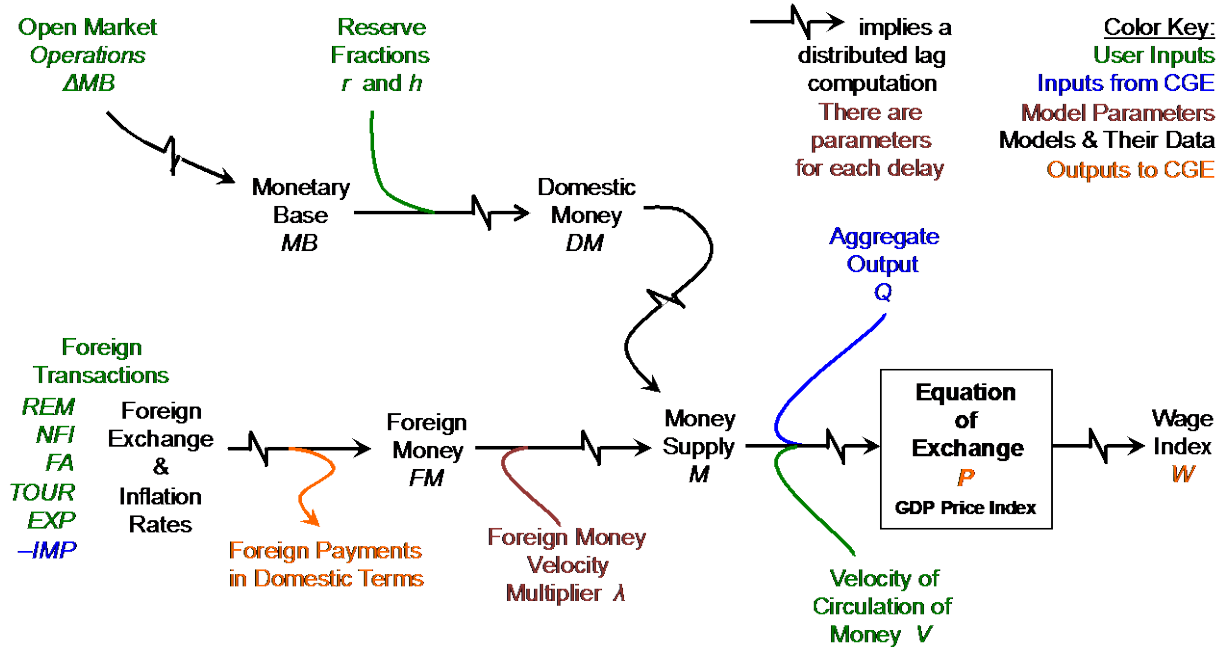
Open Market Operations ΔMB

Reserve Fractions r and h

implies a distributed lag computation
There are parameters for each delay

Color Key:
User Inputs
Inputs from CGE
Model Parameters
Models & Their Data
Outputs to CGE

Monetary Base MB

Domestic Money DM

Aggregate Output Q

Foreign Transactions

REM
NFI
FA
TOUR
EXP
–IMP

Foreign Exchange & Inflation Rates

Foreign Money FM

Money Supply M

Equation of Exchange
P
GDP Price Index

Wage Index W

Foreign Payments in Domestic Terms

Foreign Money Velocity Multiplier λ

Velocity of Circulation of Money V